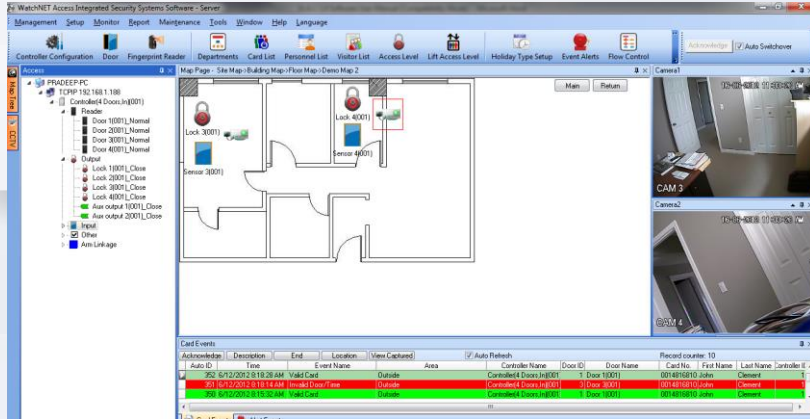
WatchNET Access Integrated Security Systems Software - Server

Management Setup Monitor Report Maintenance Tools Window Help Language

Controller Configuration Door Fingerprint Reader Departments Card List Personnel List Visitor List Access Level Lift Access Level Holiday Type Setup Event Alerts Flow Control

Acknowledge Auto Switchover

Access

Map Tree

CCTV

PRADEEP-PC
TCPIP 192.168.1.188
Controller(4 Doors,In)[001]
Reader
Door 1[001]_Normal
Door 2[001]_Normal
Door 3[001]_Normal
Door 4[001]_Normal
Output
Lock 1[001]_Close
Lock 2[001]_Close
Lock 3[001]_Close
Lock 4[001]_Close
Aux output 1[001]_Close
Aux output 2[001]_Close
Input
Other
Arm Linkage

Map Page - Site Map>Building Map>Floor Map>Demo Map 2

Main Return

Lock 3(001)
Sensor 3(001)
Lock 4(001)
Sensor 4(001)

Camera1
CAM 3

Camera2
CAM 4

Card Events

Acknowledge Description End Location View Captured Auto Refresh Record counter: 10

| Auto ID | Time | Event Name | Area | Controller Name | Door ID | Door Name | Card No. | First Name | Last Name | Controller |
|---|---|---|---|---|---|---|---|---|---|---|
| 352 | 6/12/2012 8:18:28 AM | Valid Card | Outside | Controller(4 Doors,In)[001] | 1 | Door 1[001] | 0014816810 | John | Clement | |
| 351 | 6/12/2012 8:18:14 AM | Invalid Door/Time | Outside | Controller(4 Doors,In)[001] | 3 | Door 3[001] | 0014816810 | John | Clement | |
| 350 | 6/12/2012 8:15:32 AM | Valid Card | Outside | Controller(4 Doors,In)[001] | 1 | Door 1[001] | 0014816810 | John | Clement | |